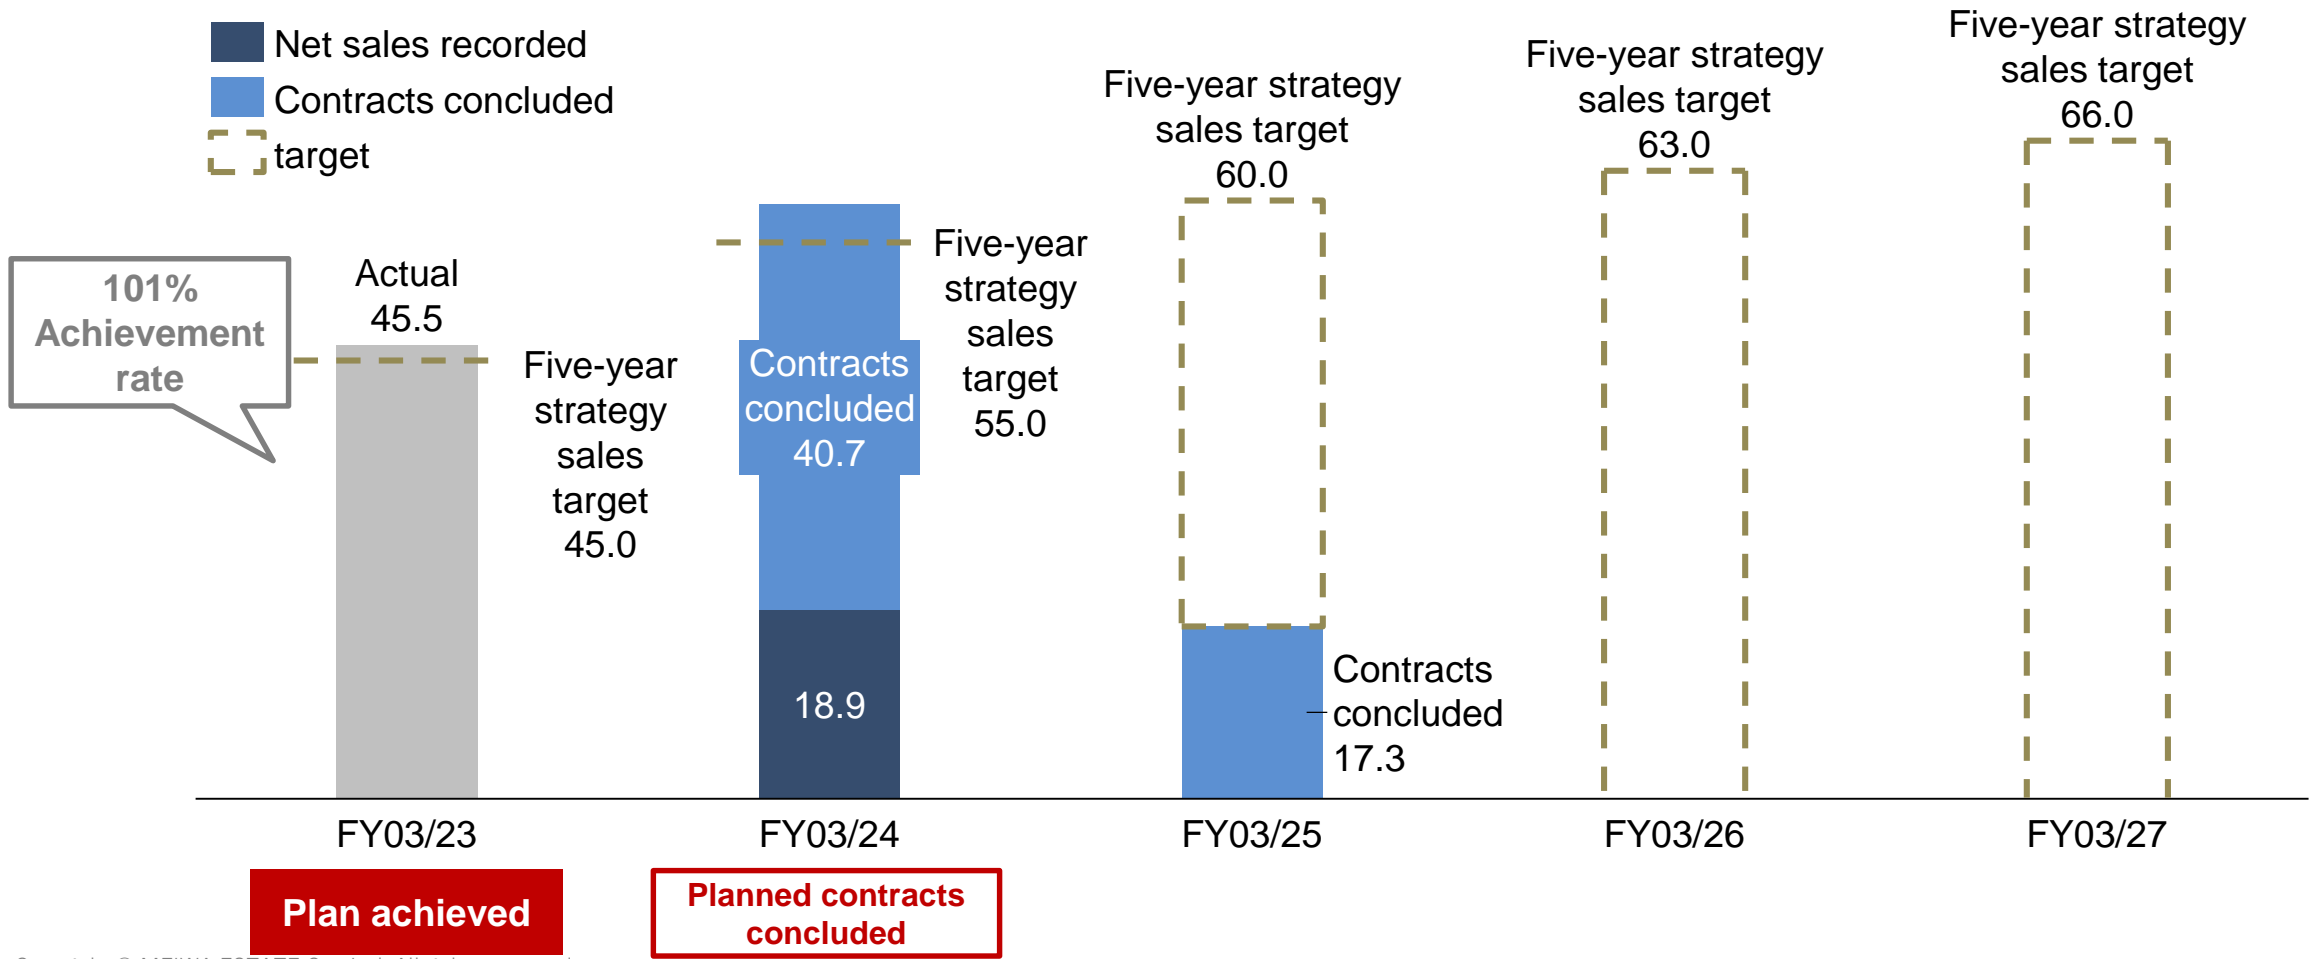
Net sales recorded
Contracts concluded
target

101% Achievement rate

Actual 45.5

Five-year strategy sales target 45.0

Contracts concluded 40.7

18.9

Five-year strategy sales target 55.0

Five-year strategy sales target 60.0

Contracts concluded 17.3

Five-year strategy sales target 63.0

Five-year strategy sales target 66.0

FY03/23
FY03/24
FY03/25
FY03/26
FY03/27

Plan achieved

Planned contracts concluded

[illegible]